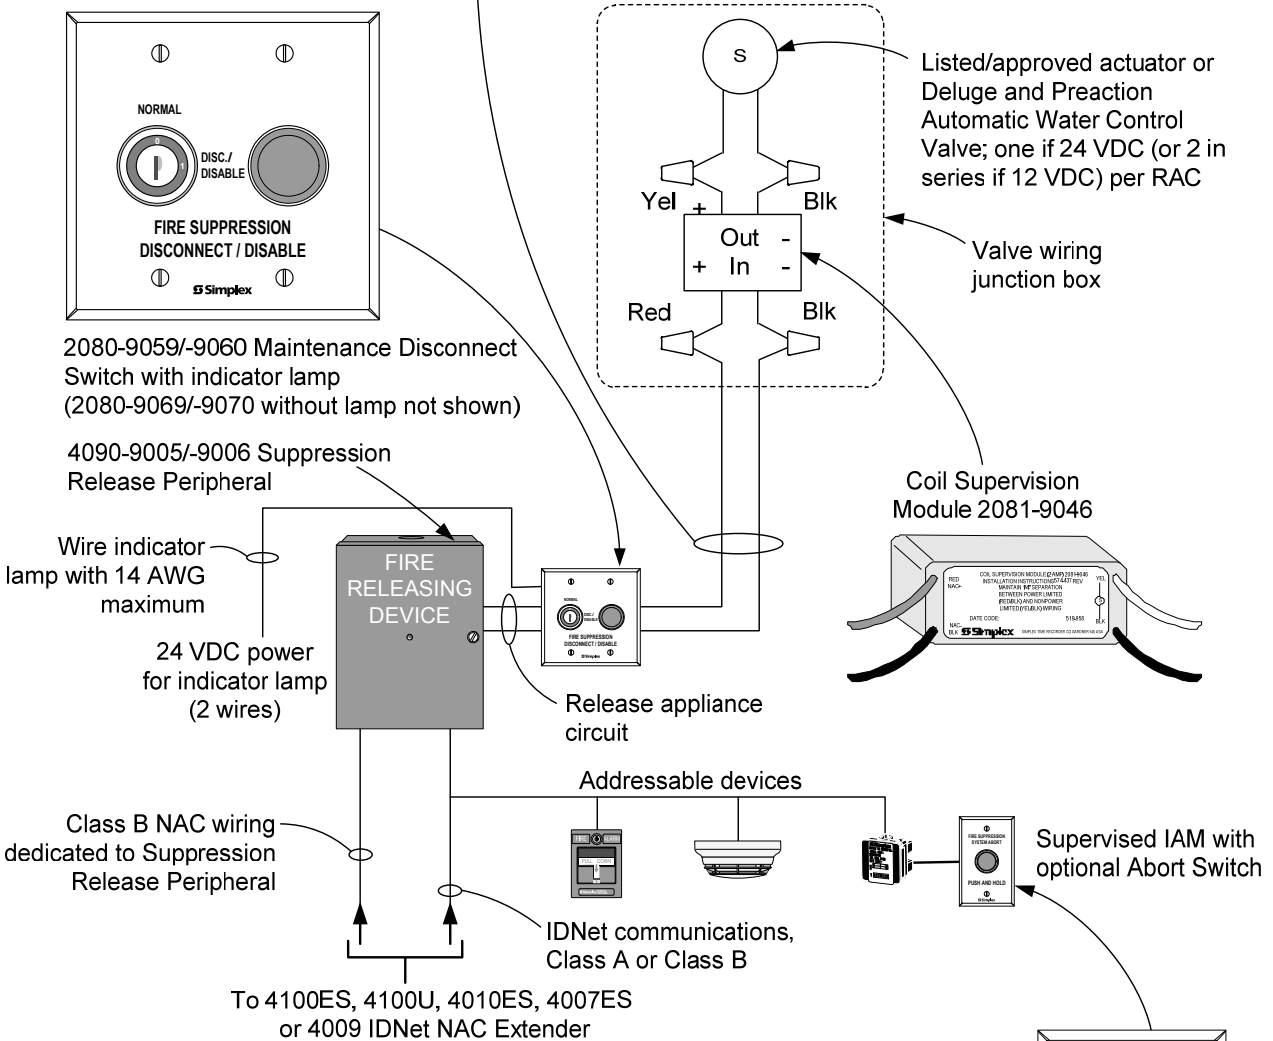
NORMAL

DISC./ DISABLE

FIRE SUPPRESSION DISCONNECT / DISABLE

Simplex

2080-9059/-9060 Maintenance Disconnect Switch with indicator lamp (2080-9069/-9070 without lamp not shown)

S

Listed/approved actuator or Deluge and Preaction Automatic Water Control Valve; one if 24 VDC (or 2 in series if 12 VDC) per RAC

Yel +

Blk

Out -

+ In -

Valve wiring junction box

Red

Blk

4090-9005/-9006 Suppression Release Peripheral

Coil Supervision Module 2081-9046

Wire indicator lamp with 14 AWG maximum

FIRE RELEASING DEVICE

NORMAL

DISC./ DISABLE

FIRE SUPPRESSION DISCONNECT / DISABLE

Simplex

RED NAC+

COIL SUPERVISION MODULE (CSM) 2081-9046 INSTALLATION INSTRUCTIONS 574-437 REV MAINTAIN 1/4" SEPARATION BETWEEN POWER LIMITED (RED/BLK) AND NONPOWER LIMITED (YEL/BLK) WIRING

YEL

DATE CODE:

515358

BLK

NAC-BLK

Simplex

SIMPLEX TIME RECORDER CO GARDNER MA USA

24 VDC power for indicator lamp (2 wires)

Release appliance circuit

Addressable devices

Class B NAC wiring dedicated to Suppression Release Peripheral

PULL DOWN

FIRE SUPPRESSION SYSTEM ABORT

PUSH AND HOLD

Simplex

Supervised IAM with optional Abort Switch

IDNet communications, Class A or Class B

To 4100ES, 4100U, 4010ES, 4007ES or 4009 IDNet NAC Extender